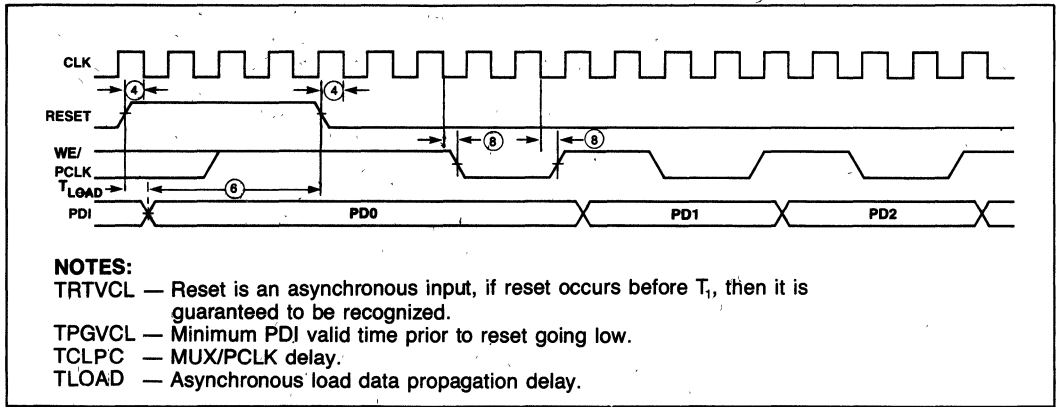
CLK
4
4
RESET
8
8
WE/
PCLK
$T_{LOAD}$
6
PDI
PD0
PD1
PD2

NOTES:
TRTVCL — Reset is an asynchronous input, if reset occurs before $T_1$, then it is guaranteed to be recognized.
TPGVCL — Minimum PDI valid time prior to reset going low.
TCLPC — MUX/PCLK delay.
TLOAD — Asynchronous load data propagation delay.